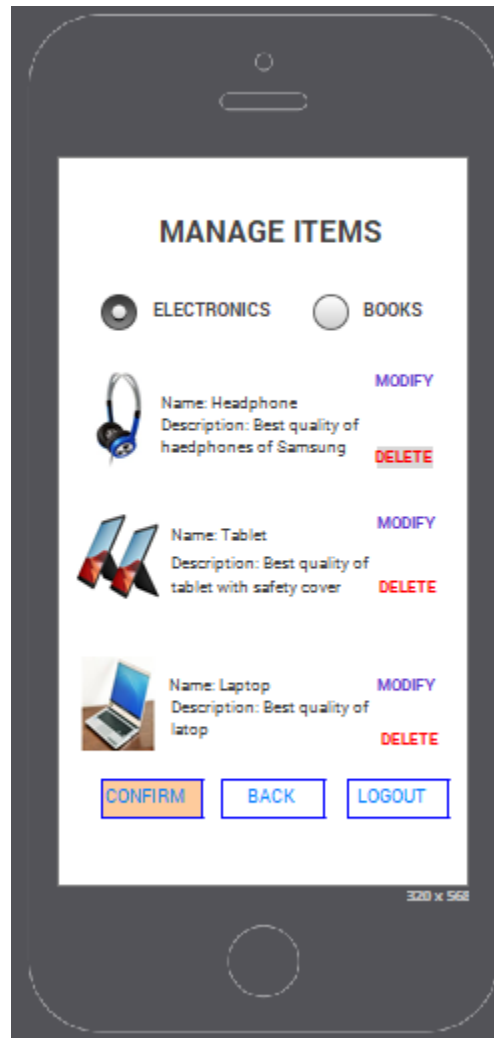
MANAGE ITEMS

ELECTRONICS BOOKS

MODIFY

Name: Headphone
Description: Best quality of haedphones of Samsung

DELETE

MODIFY

Name: Tablet
Description: Best quality of tablet with safety cover

DELETE

MODIFY

Name: Laptop
Description: Best quality of latop

DELETE

CONFIRM BACK LOGOUT

320 x 568